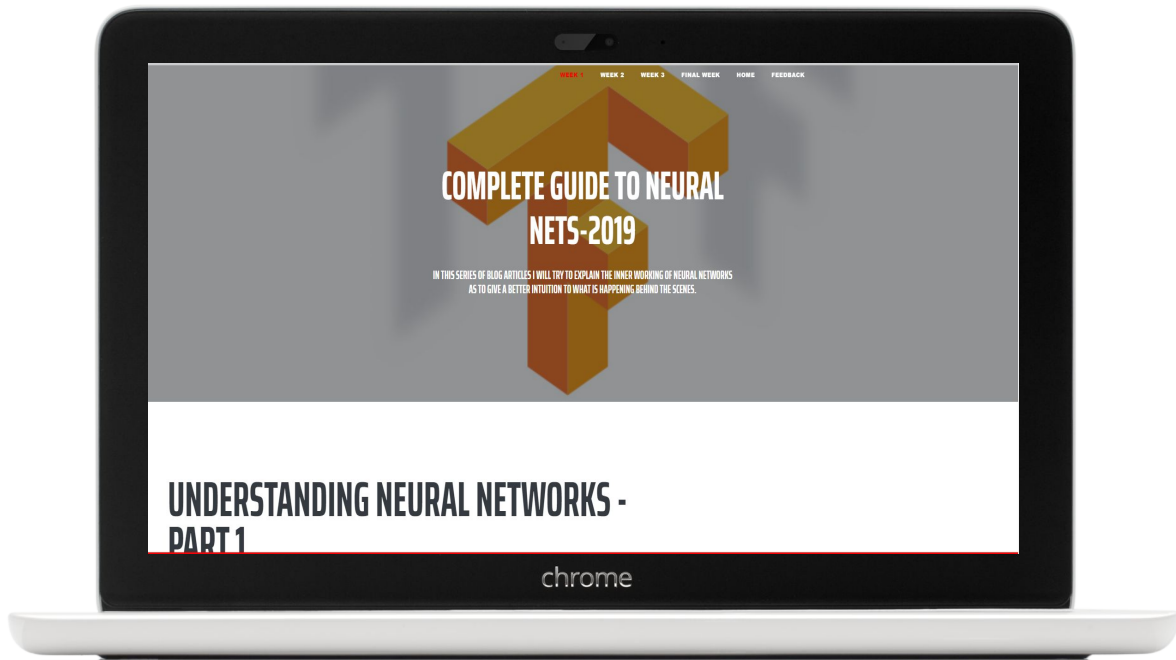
WEEK 1 WEEK 2 WEEK 3 FINAL WEEK HOME FEEDBACK

COMPLETE GUIDE TO NEURAL NETS-2019

IN THIS SERIES OF BLOG ARTICLES I WILL TRY TO EXPLAIN THE INNER WORKING OF NEURAL NETWORKS AS TO GIVE A BETTER INTUITION TO WHAT IS HAPPENING BEHIND THE SCENES.

UNDERSTANDING NEURAL NETWORKS - PART 1

chrome